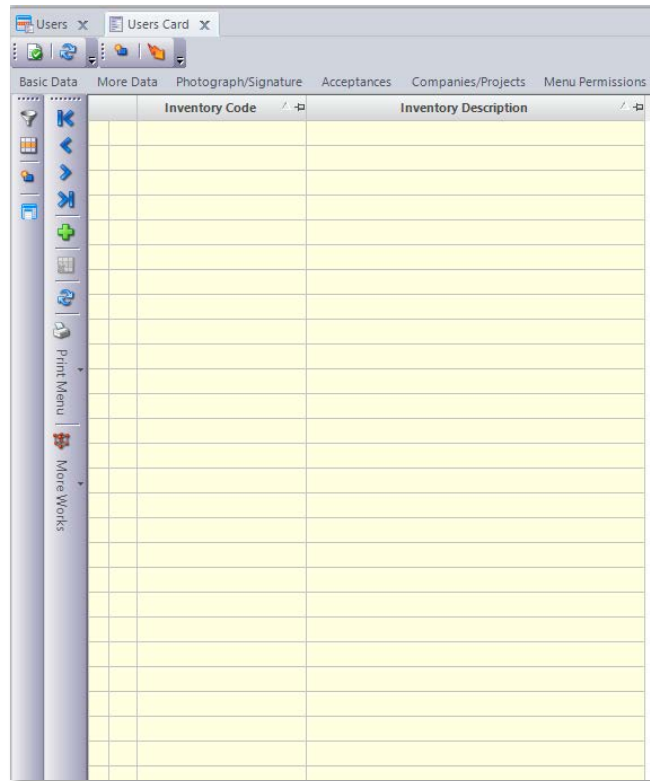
Users X Users Card X

Basic Data More Data Photograph/Signature Acceptances Companies/Projects Menu Permissions

| | | Inventory Code | Inventory Description |
|---|---|---|---|

Print Menu
More Works